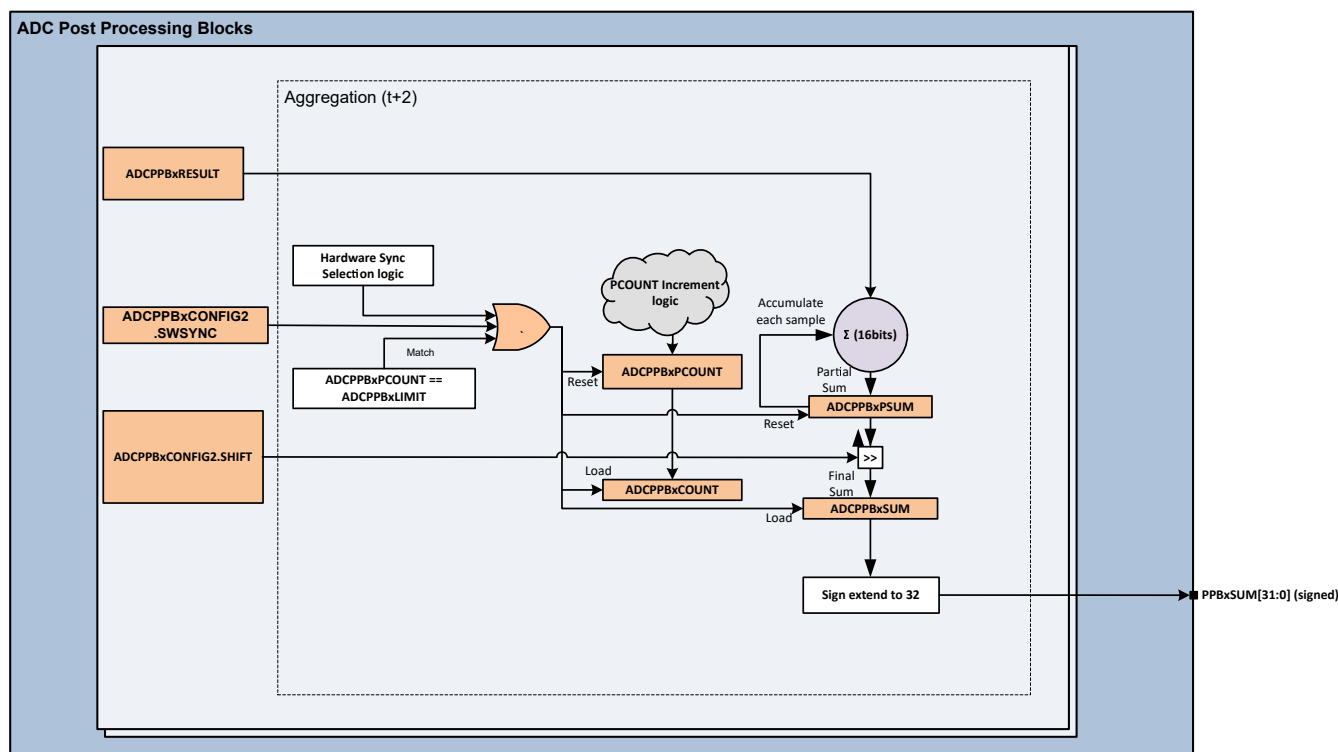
ADC Post Processing Blocks

Aggregation (t+2)

ADCPPBxRESULT

Hardware Sync Selection logic

ADCPPBxCONFIG2 .SWSYNC

Match

ADCPPBxPCOUNT == ADCPPBxLIMIT

ADCPPBxCONFIG2.SHIFT

PCOUNT Increment logic

Reset

ADCPPBxPCOUNT

Load

ADCPPBxCOUNT

Accumulate each sample

Σ (16bits)

Partial Sum

ADCPPBxPSUM

Reset

>>

Final Sum

ADCPPBxSUM

Load

Sign extend to 32

PPBxSUM[31:0] (signed)